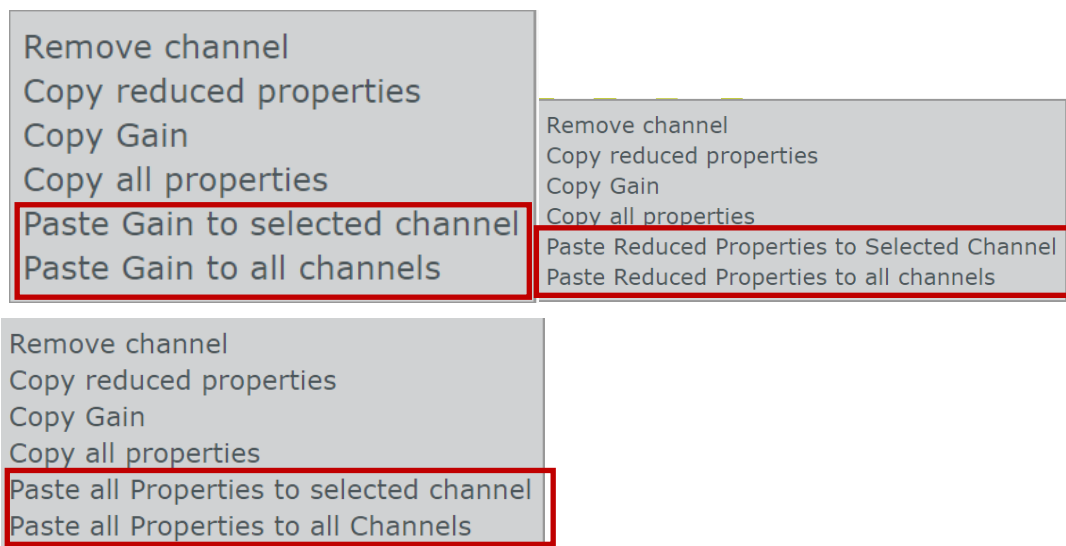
Remove channel
Copy reduced properties
Copy Gain
Copy all properties
Paste Gain to selected channel
Paste Gain to all channels

Remove channel
Copy reduced properties
Copy Gain
Copy all properties
Paste Reduced Properties to Selected Channel
Paste Reduced Properties to all channels

Remove channel
Copy reduced properties
Copy Gain
Copy all properties
Paste all Properties to selected channel
Paste all Properties to all Channels